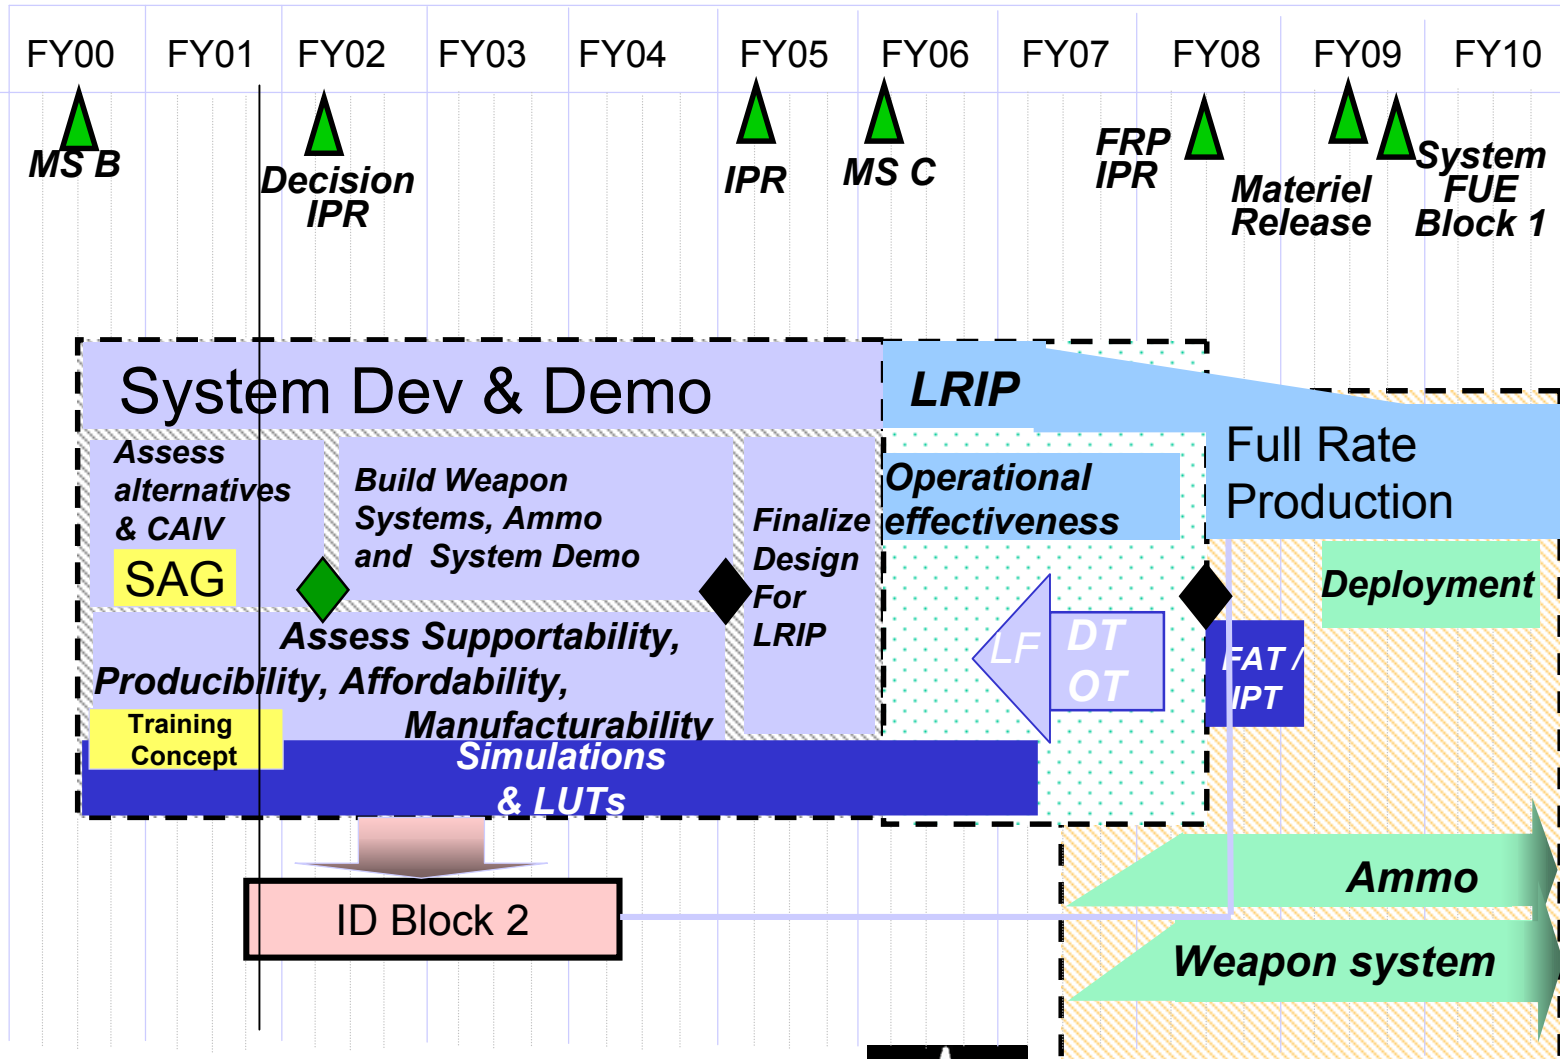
FY00 FY01 FY02 FY03 FY04 FY05 FY06 FY07 FY08 FY09 FY10

MS B

Decision IPR

IPR

MS C

FRP IPR

Materiel Release

System FUE Block 1

System Dev & Demo

LRIP

Full Rate Production

Assess alternatives & CAIV

SAG

Build Weapon Systems, Ammo and System Demo

Finalize Design For LRIP

Operational effectiveness

Deployment

Assess Supportability, Producibility, Affordability, Manufacturability

LF

DT OT

FAT / IPT

Training Concept

Simulations & LUTs

ID Block 2

Ammo

Weapon system